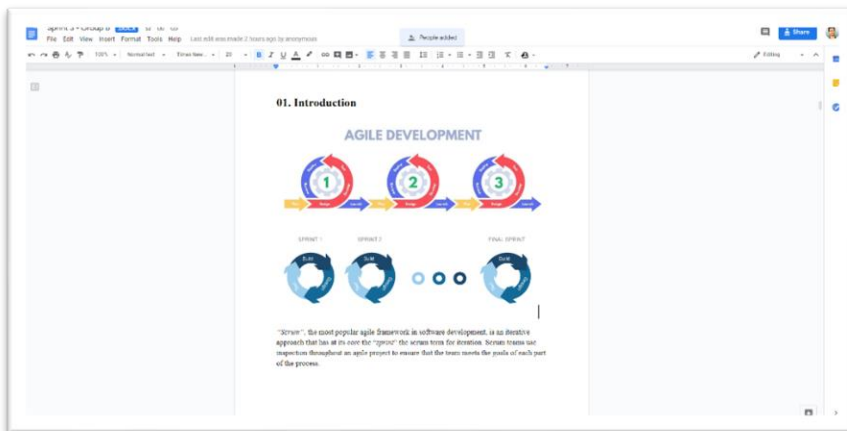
Sprint 3 - Group 6

File Edit View Insert Format Tools Help Last edit was made 2 hours ago by anonymous

People added

Share

100% Normal text Times New... 23

Editing

01. Introduction

AGILE DEVELOPMENT

1

2

3

SPRINT 1

SPRINT 2

FINAL SPRINT

"Scrum", the most popular agile framework in software development, is an iterative approach that has at its core the "sprint" the scrum term for iteration. Scrum teams use inspection throughout an agile project to ensure that the team meets the goals of each part of the process.